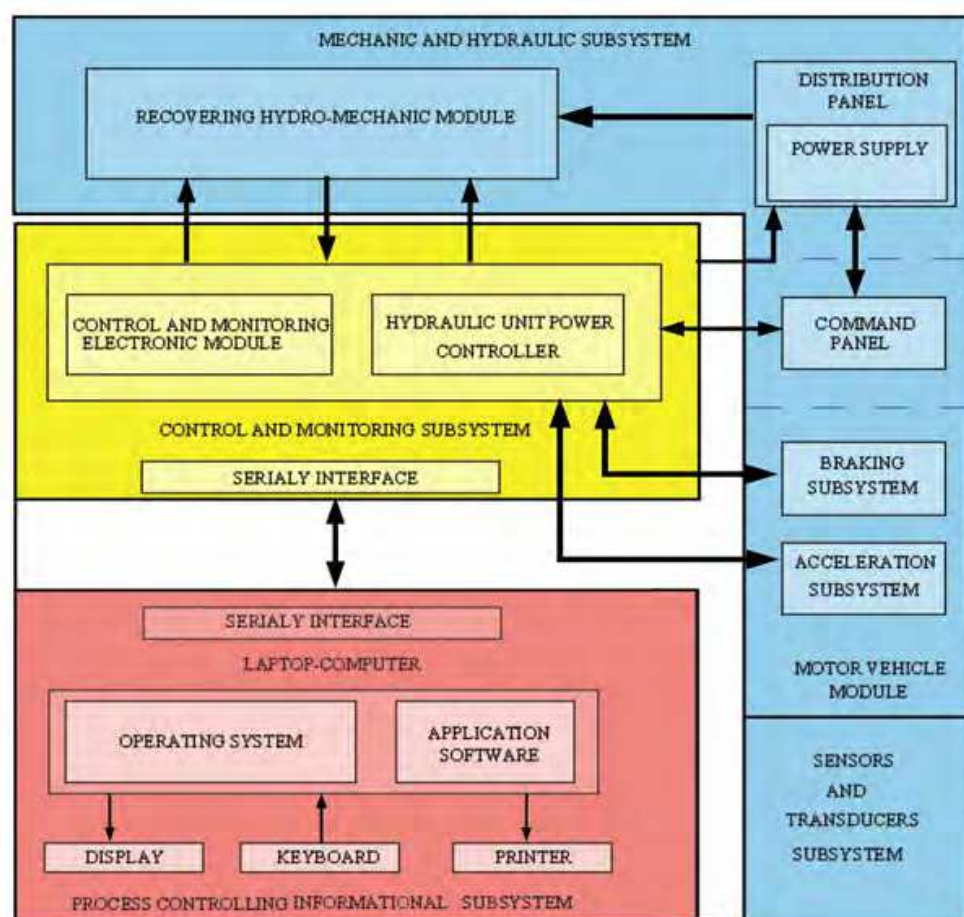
MECHANIC AND HYDRAULIC SUBSYSTEM

RECOVERING HYDRO-MECHANIC MODULE

DISTRIBUTION PANEL

POWER SUPPLY

CONTROL AND MONITORING ELECTRONIC MODULE

HYDRAULIC UNIT POWER CONTROLLER

COMMAND PANEL

CONTROL AND MONITORING SUBSYSTEM

SERIALY INTERFACE

BRAKING SUBSYSTEM

ACCELERATION SUBSYSTEM

SERIALY INTERFACE

LAPTOP-COMPUTER

MOTOR VEHICLE MODULE

OPERATING SYSTEM

APPLICATION SOFTWARE

SENSORS AND TRANSDUCERS SUBSYSTEM

DISPLAY

KEYBOARD

PRINTER

PROCESS CONTROLLING INFORMATIONAL SUBSYSTEM